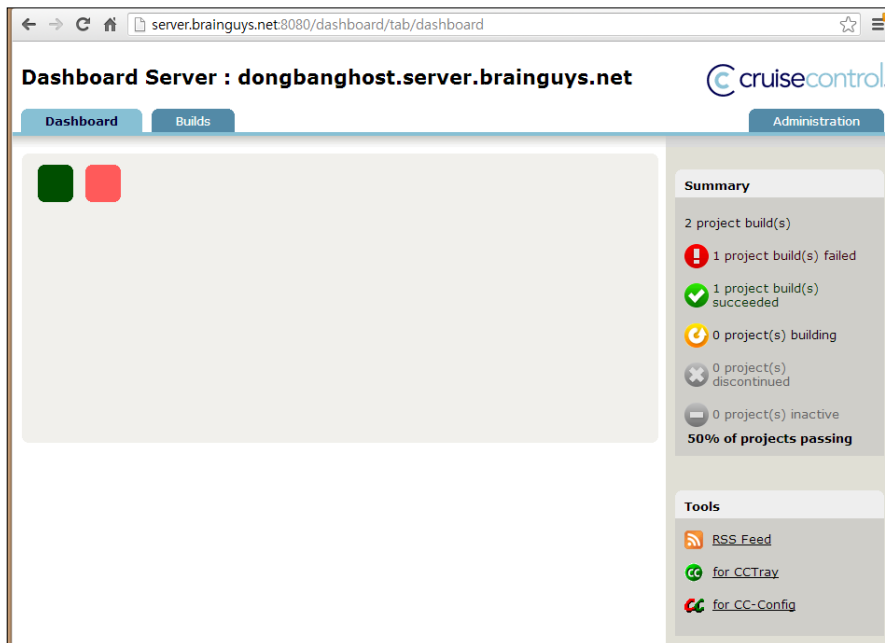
server.brainguys.net:8080/dashboard/tab/dashboard

Dashboard Server : dongbanghost.server.brainguys.net

cruisecontrol

Dashboard
Builds
Administration

Summary

2 project build(s)

1 project build(s) failed

1 project build(s) succeeded

0 project(s) building

0 project(s) discontinued

0 project(s) inactive

50% of projects passing

Tools

RSS Feed

for CCTray

for CC-Config